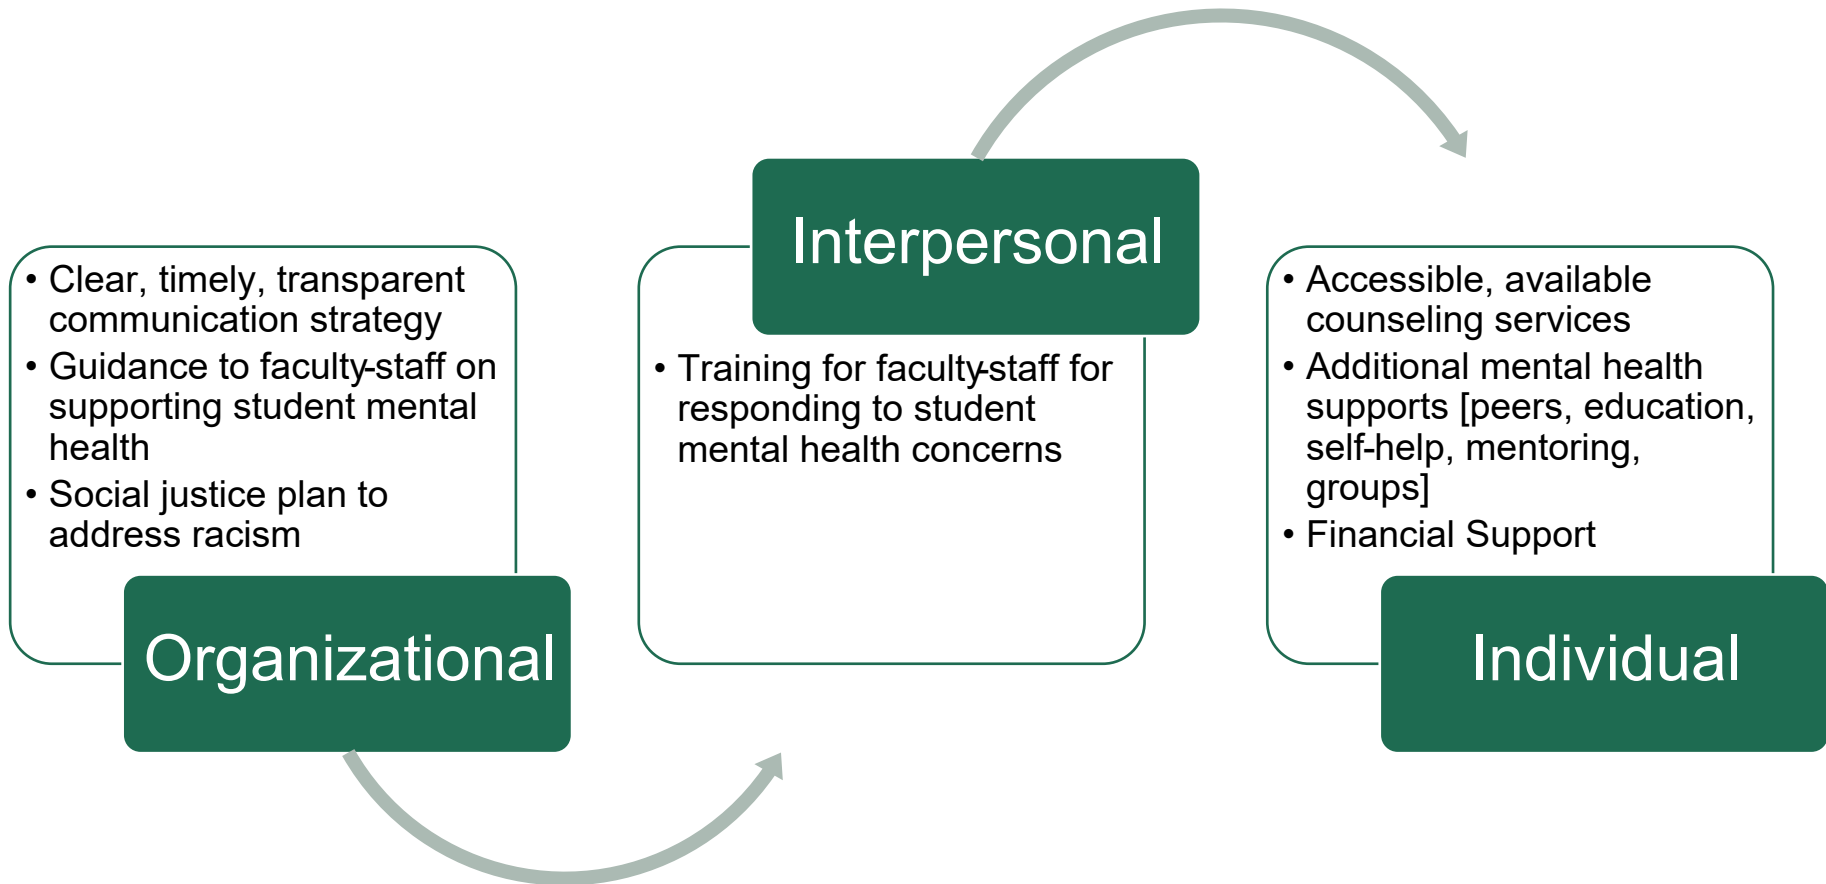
- Clear, timely, transparent communication strategy
- Guidance to faculty-staff on supporting student mental health
- Social justice plan to address racism

Organizational

Interpersonal

- Training for faculty-staff for responding to student mental health concerns

- Accessible, available counseling services
- Additional mental health supports [peers, education, self-help, mentoring, groups]
- Financial Support

Individual